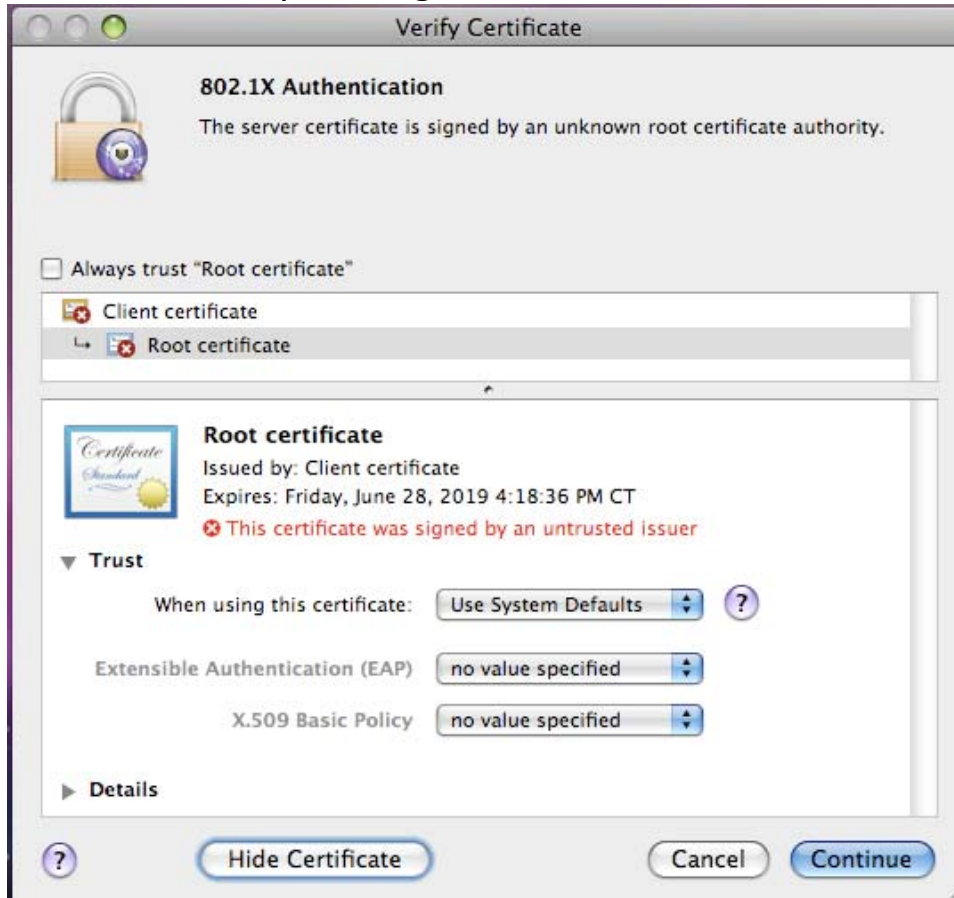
Verify Certificate

802.1X Authentication

The server certificate is signed by an unknown root certificate authority.

Always trust "Root certificate"

Client certificate

Root certificate

Certificate Standard

Root certificate

Issued by: Client certificate

Expires: Friday, June 28, 2019 4:18:36 PM CT

This certificate was signed by an untrusted issuer

Trust

When using this certificate: Use System Defaults ?

Extensible Authentication (EAP) no value specified

X.509 Basic Policy no value specified

Details

?

Hide Certificate

Cancel

Continue